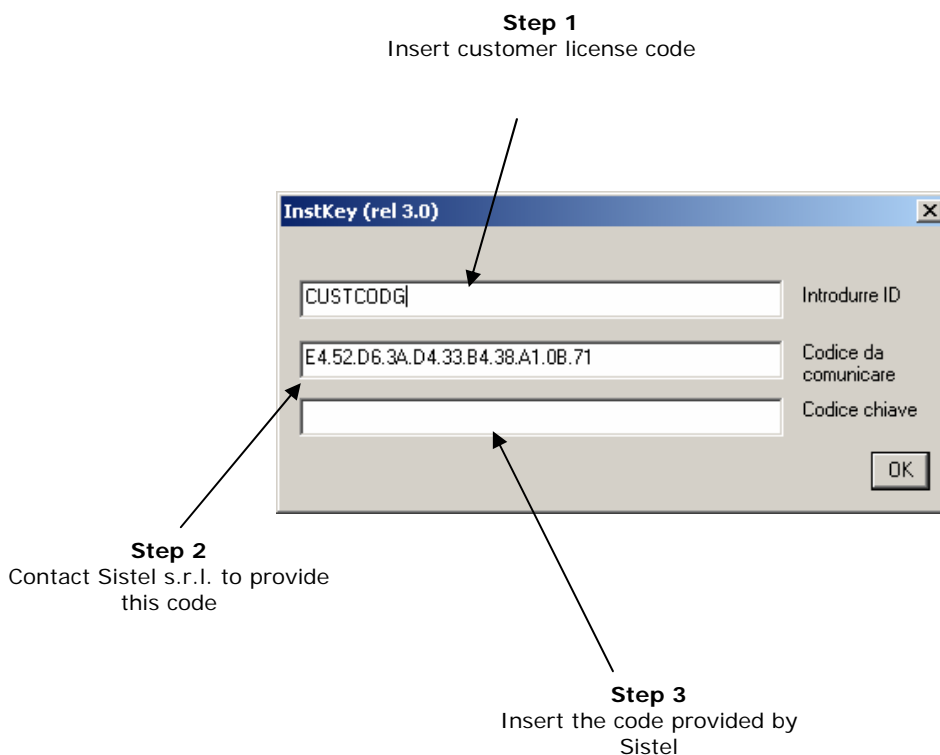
**Step 1**
Insert customer license code

InstKey (rel 3.0)

CUSTCODG

Introdurre ID

E4.52.D6.3A.D4.33.B4.38.A1.0B.71

Codice da comunicare

Codice chiave

OK

**Step 2**
Contact Sistel s.r.l. to provide this code

**Step 3**
Insert the code provided by Sistel